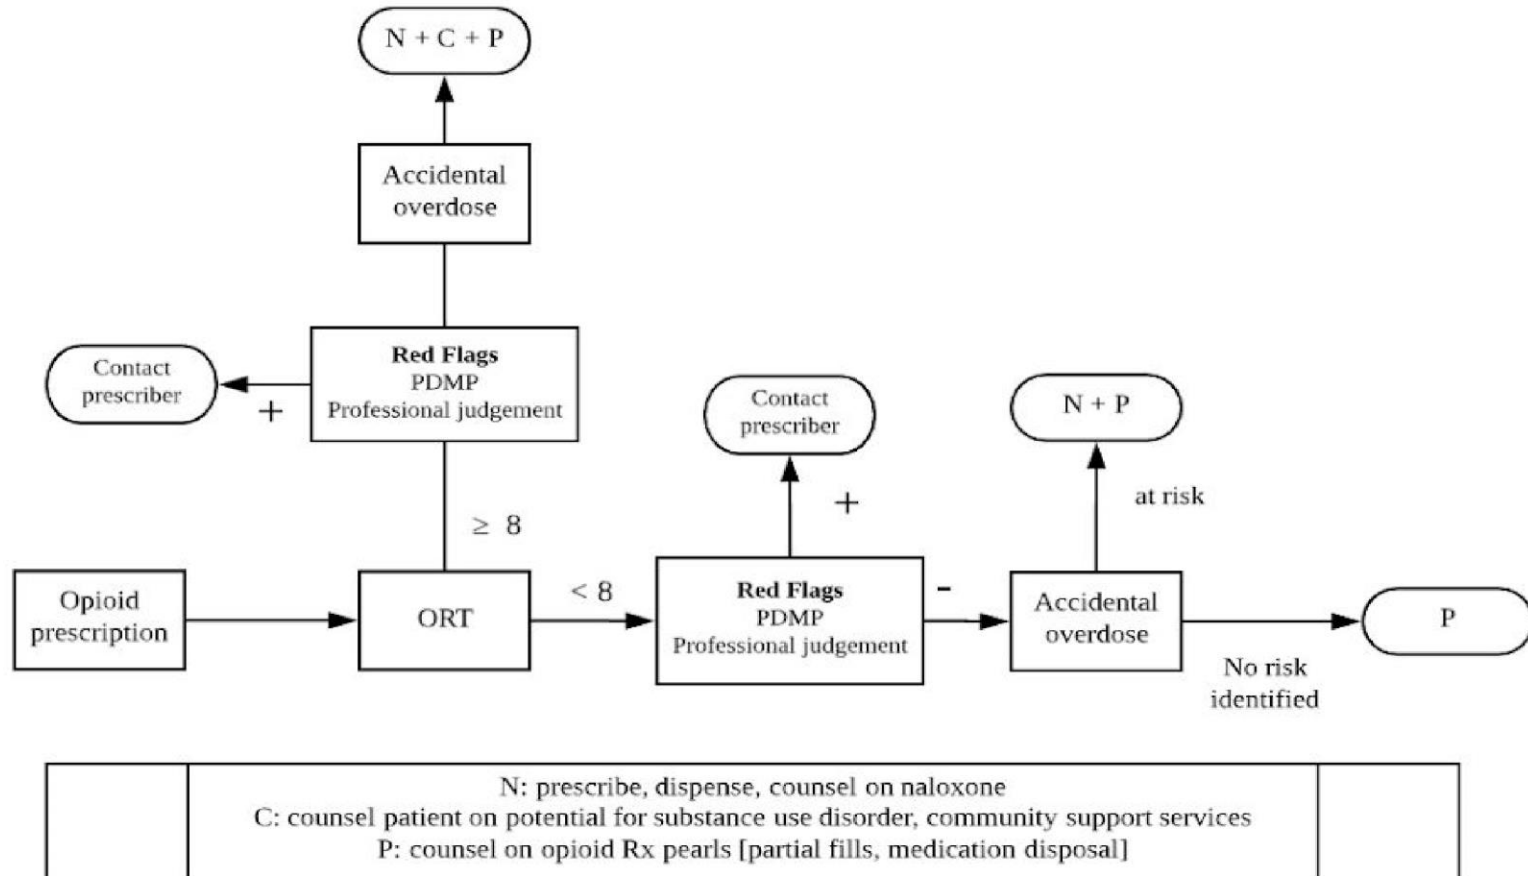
N + C + P

Accidental overdose

Contact prescriber

+

Red Flags
PDMP
Professional judgement

$\geq 8$

Opioid prescription

ORT

< 8

Contact prescriber

+

Red Flags
PDMP
Professional judgement

-

N + P

at risk

Accidental overdose

P

No risk identified

N: prescribe, dispense, counsel on naloxone
C: counsel patient on potential for substance use disorder, community support services
P: counsel on opioid Rx pearls [partial fills, medication disposal]